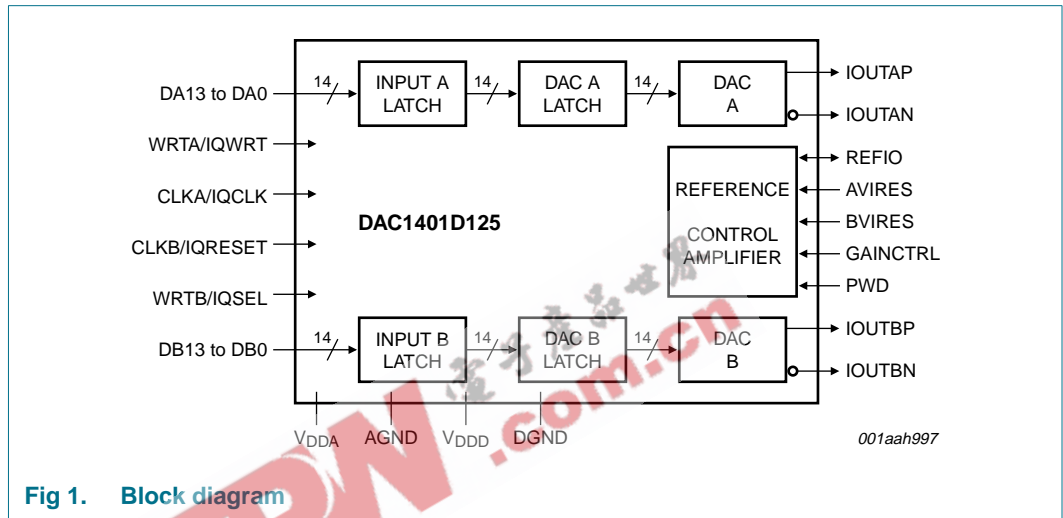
DA13 to DA0
14
INPUT A LATCH
14
DAC A LATCH
14
DAC A
IOUTAP
IOUTAN
WRTA/IQWRT
CLKA/IQCLK
CLKB/IQRESET
WRTB/IQSEL
DAC1401D125
REFERENCE
CONTROL AMPLIFIER
REFIO
AVIRES
BVIRES
GAINCTRL
PWD
DB13 to DB0
14
INPUT B LATCH
14
DAC B LATCH
14
DAC B
IOUTBP
IOUTBN
$V_{DDA}$
AGND
$V_{DDD}$
DGND
001aah997

Fig 1. Block diagram